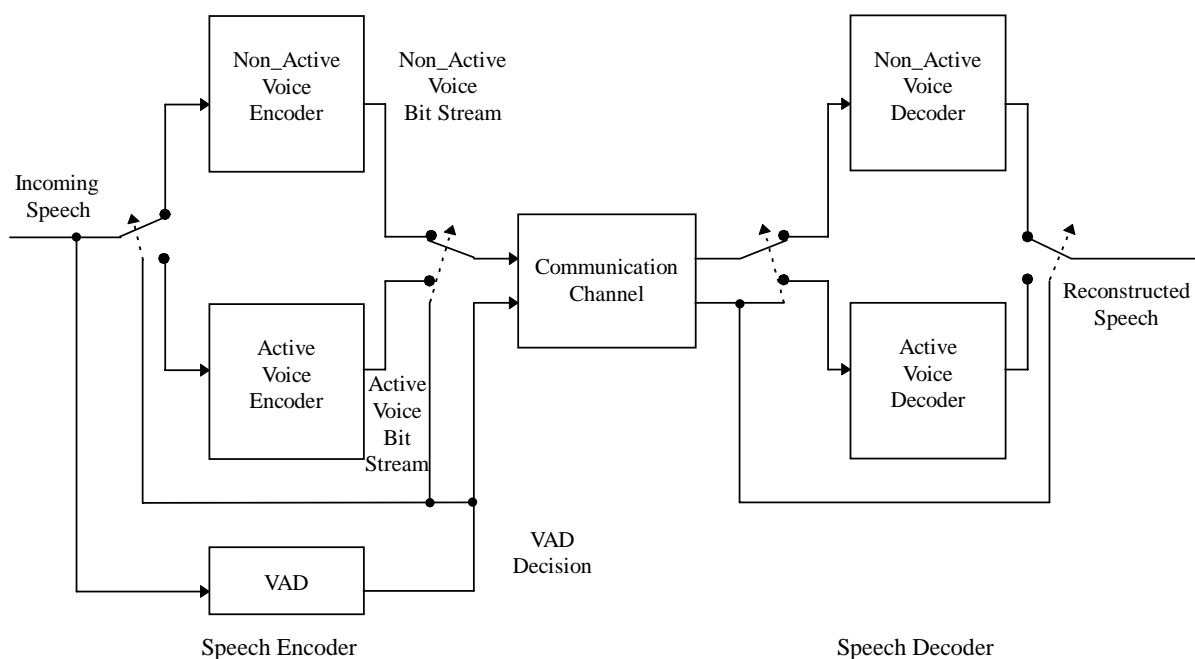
Non_Active Voice Encoder

Non_Active Voice Bit Stream

Non_Active Voice Decoder

Incoming Speech

Communication Channel

Reconstructed Speech

Active Voice Encoder

Active Voice Bit Stream

Active Voice Decoder

VAD

VAD Decision

Speech Encoder

Speech Decoder